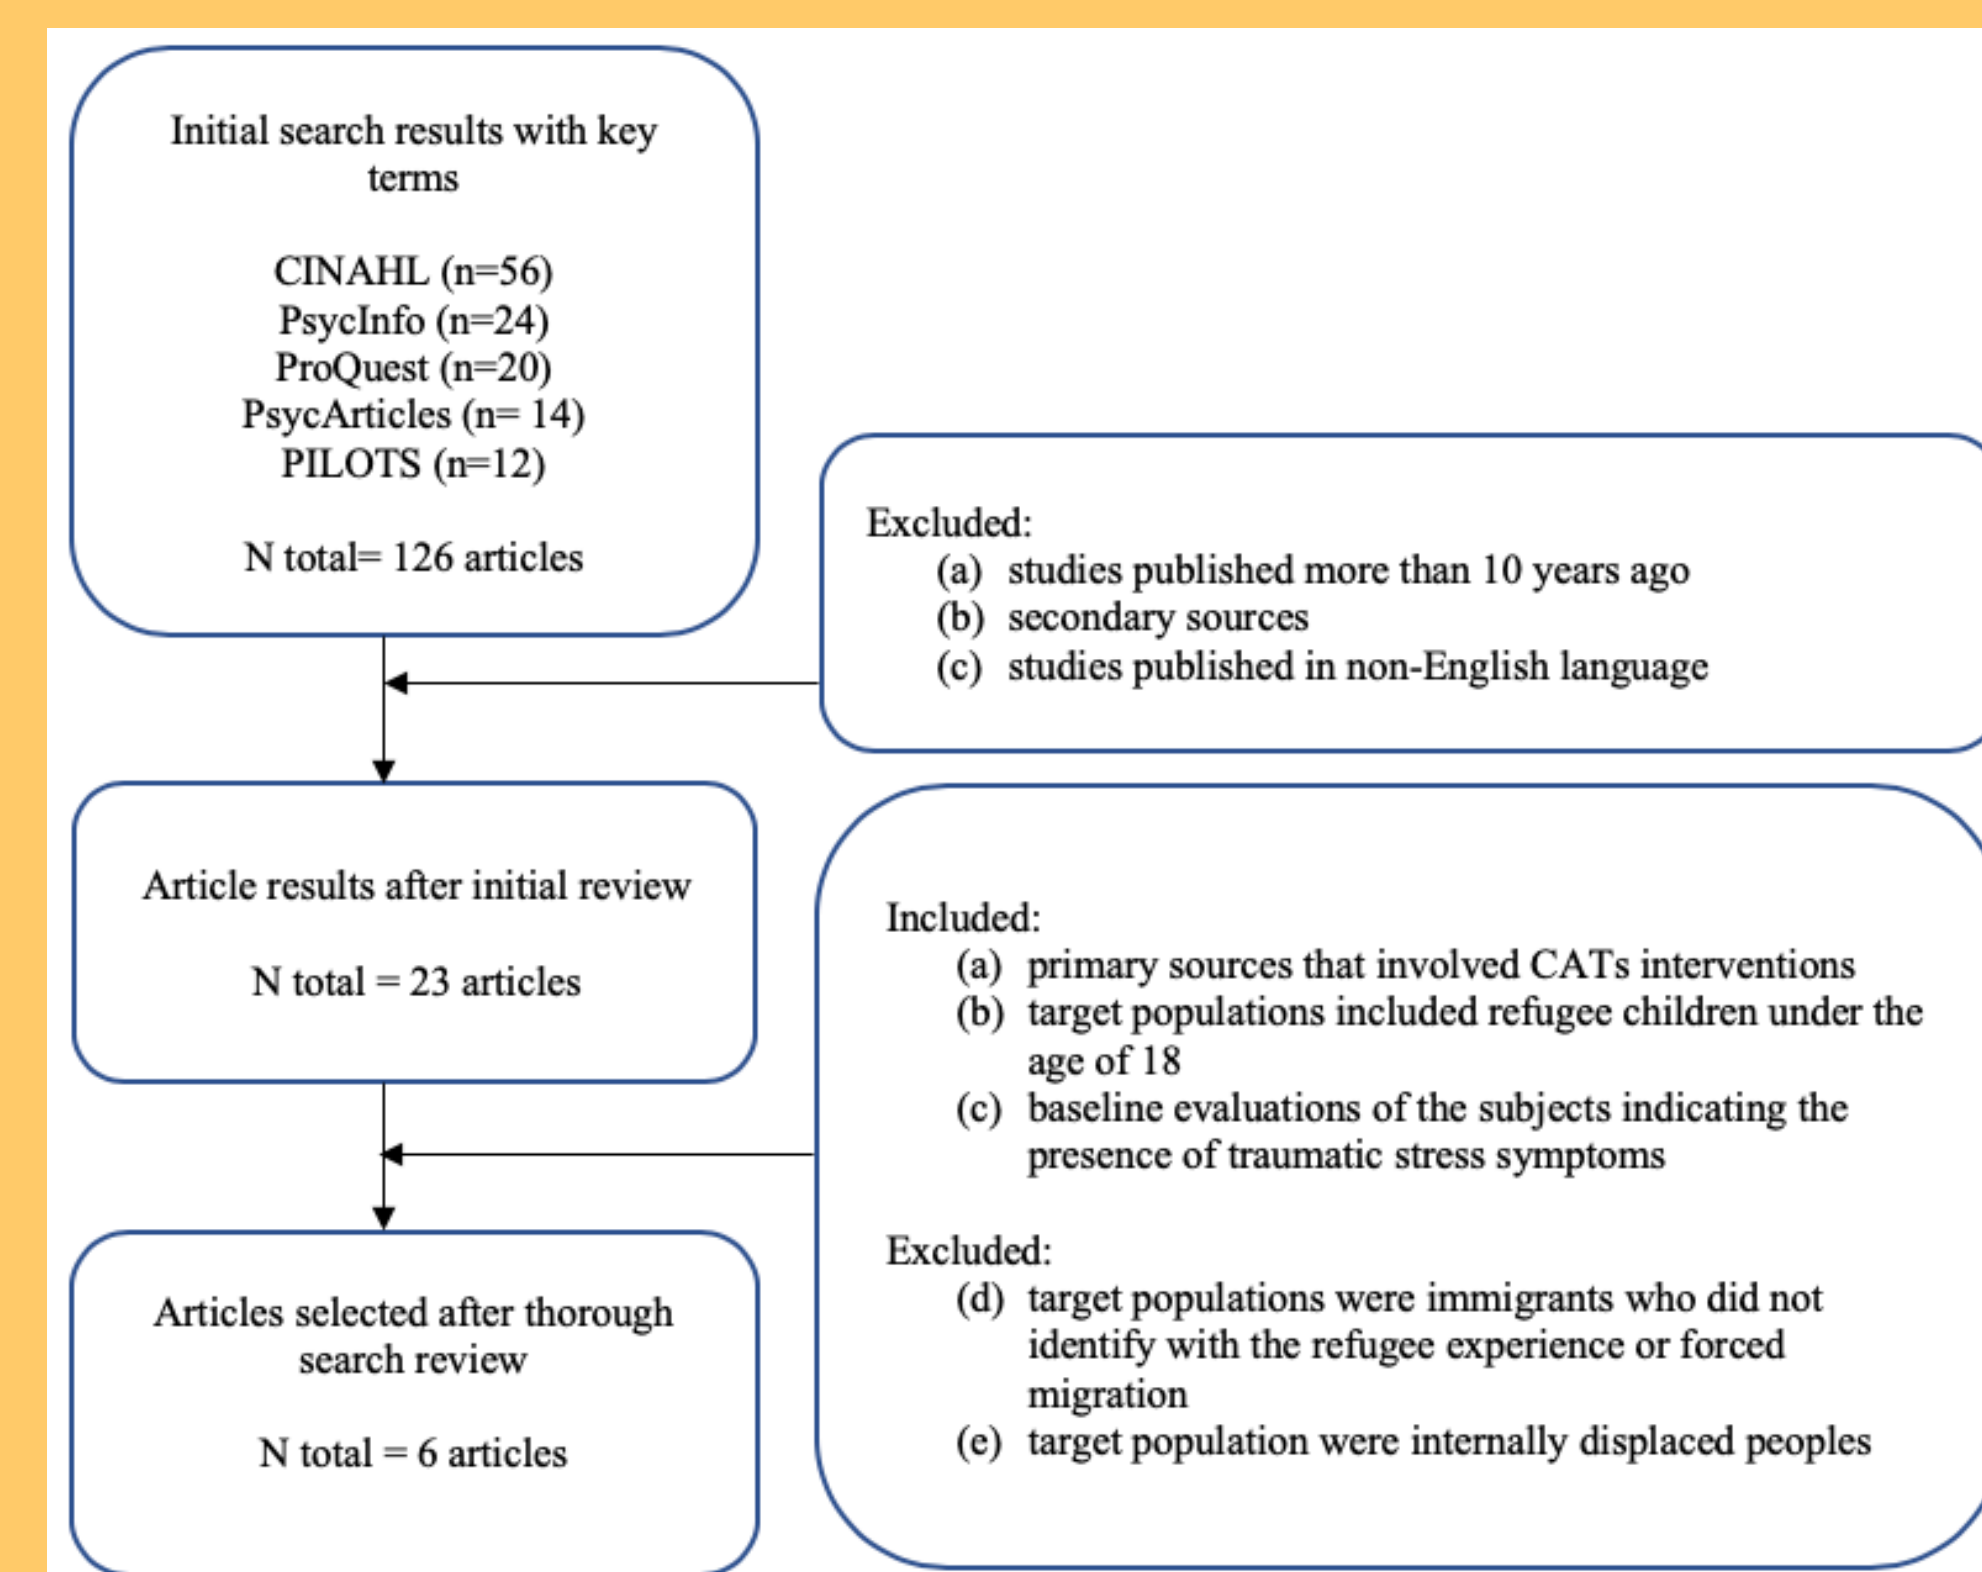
Initial search results with key terms

CINAHL (n=56)
PsycInfo (n=24)
ProQuest (n=20)
PsycArticles (n= 14)
PILOTS (n=12)

N total= 126 articles

Excluded:
(a) studies published more than 10 years ago
(b) secondary sources
(c) studies published in non-English language

Article results after initial review

N total = 23 articles

Included:
(a) primary sources that involved CATs interventions
(b) target populations included refugee children under the age of 18
(c) baseline evaluations of the subjects indicating the presence of traumatic stress symptoms

Excluded:
(d) target populations were immigrants who did not identify with the refugee experience or forced migration
(e) target population were internally displaced peoples

Articles selected after thorough search review

N total = 6 articles